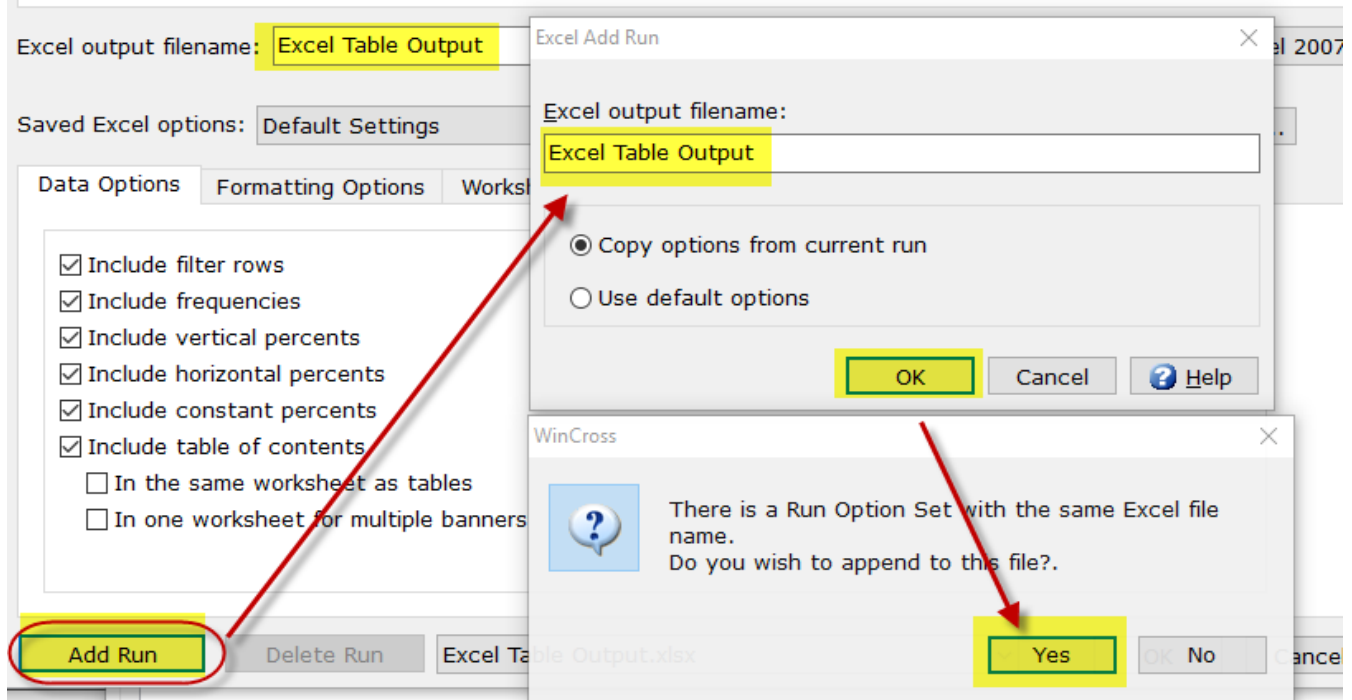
Excel output filename: Excel Table Output

el 2007

Saved Excel options: Default Settings

Data Options | Formatting Options | Worksh

☑ Include filter rows
☑ Include frequencies
☑ Include vertical percents
☑ Include horizontal percents
☑ Include constant percents
☑ Include table of contents
☐ In the same worksheet as tables
☐ In one worksheet for multiple banners

Add Run | Delete Run | Excel Table Output.xlsx

Excel Add Run

Excel output filename:
Excel Table Output

Copy options from current run
Use default options

OK | Cancel | Help

WinCross

There is a Run Option Set with the same Excel file name.
Do you wish to append to this file?.

Yes | No

OK | Cancel